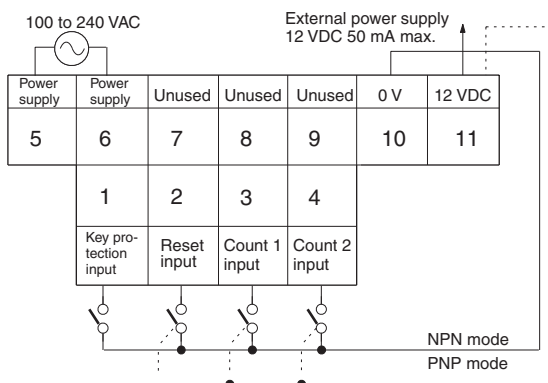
100 to 240 VAC

External power supply
12 VDC 50 mA max.

| Power supply | Power supply | Unused | Unused | Unused | 0 V | 12 VDC |
|---|---|---|---|---|---|---|
| 5 | 6 | 7 | 8 | 9 | 10 | 11 |

| 1 | 2 | 3 | 4 |
|---|---|---|---|
| Key protection input | Reset input | Count 1 input | Count 2 input |

NPN mode
PNP mode